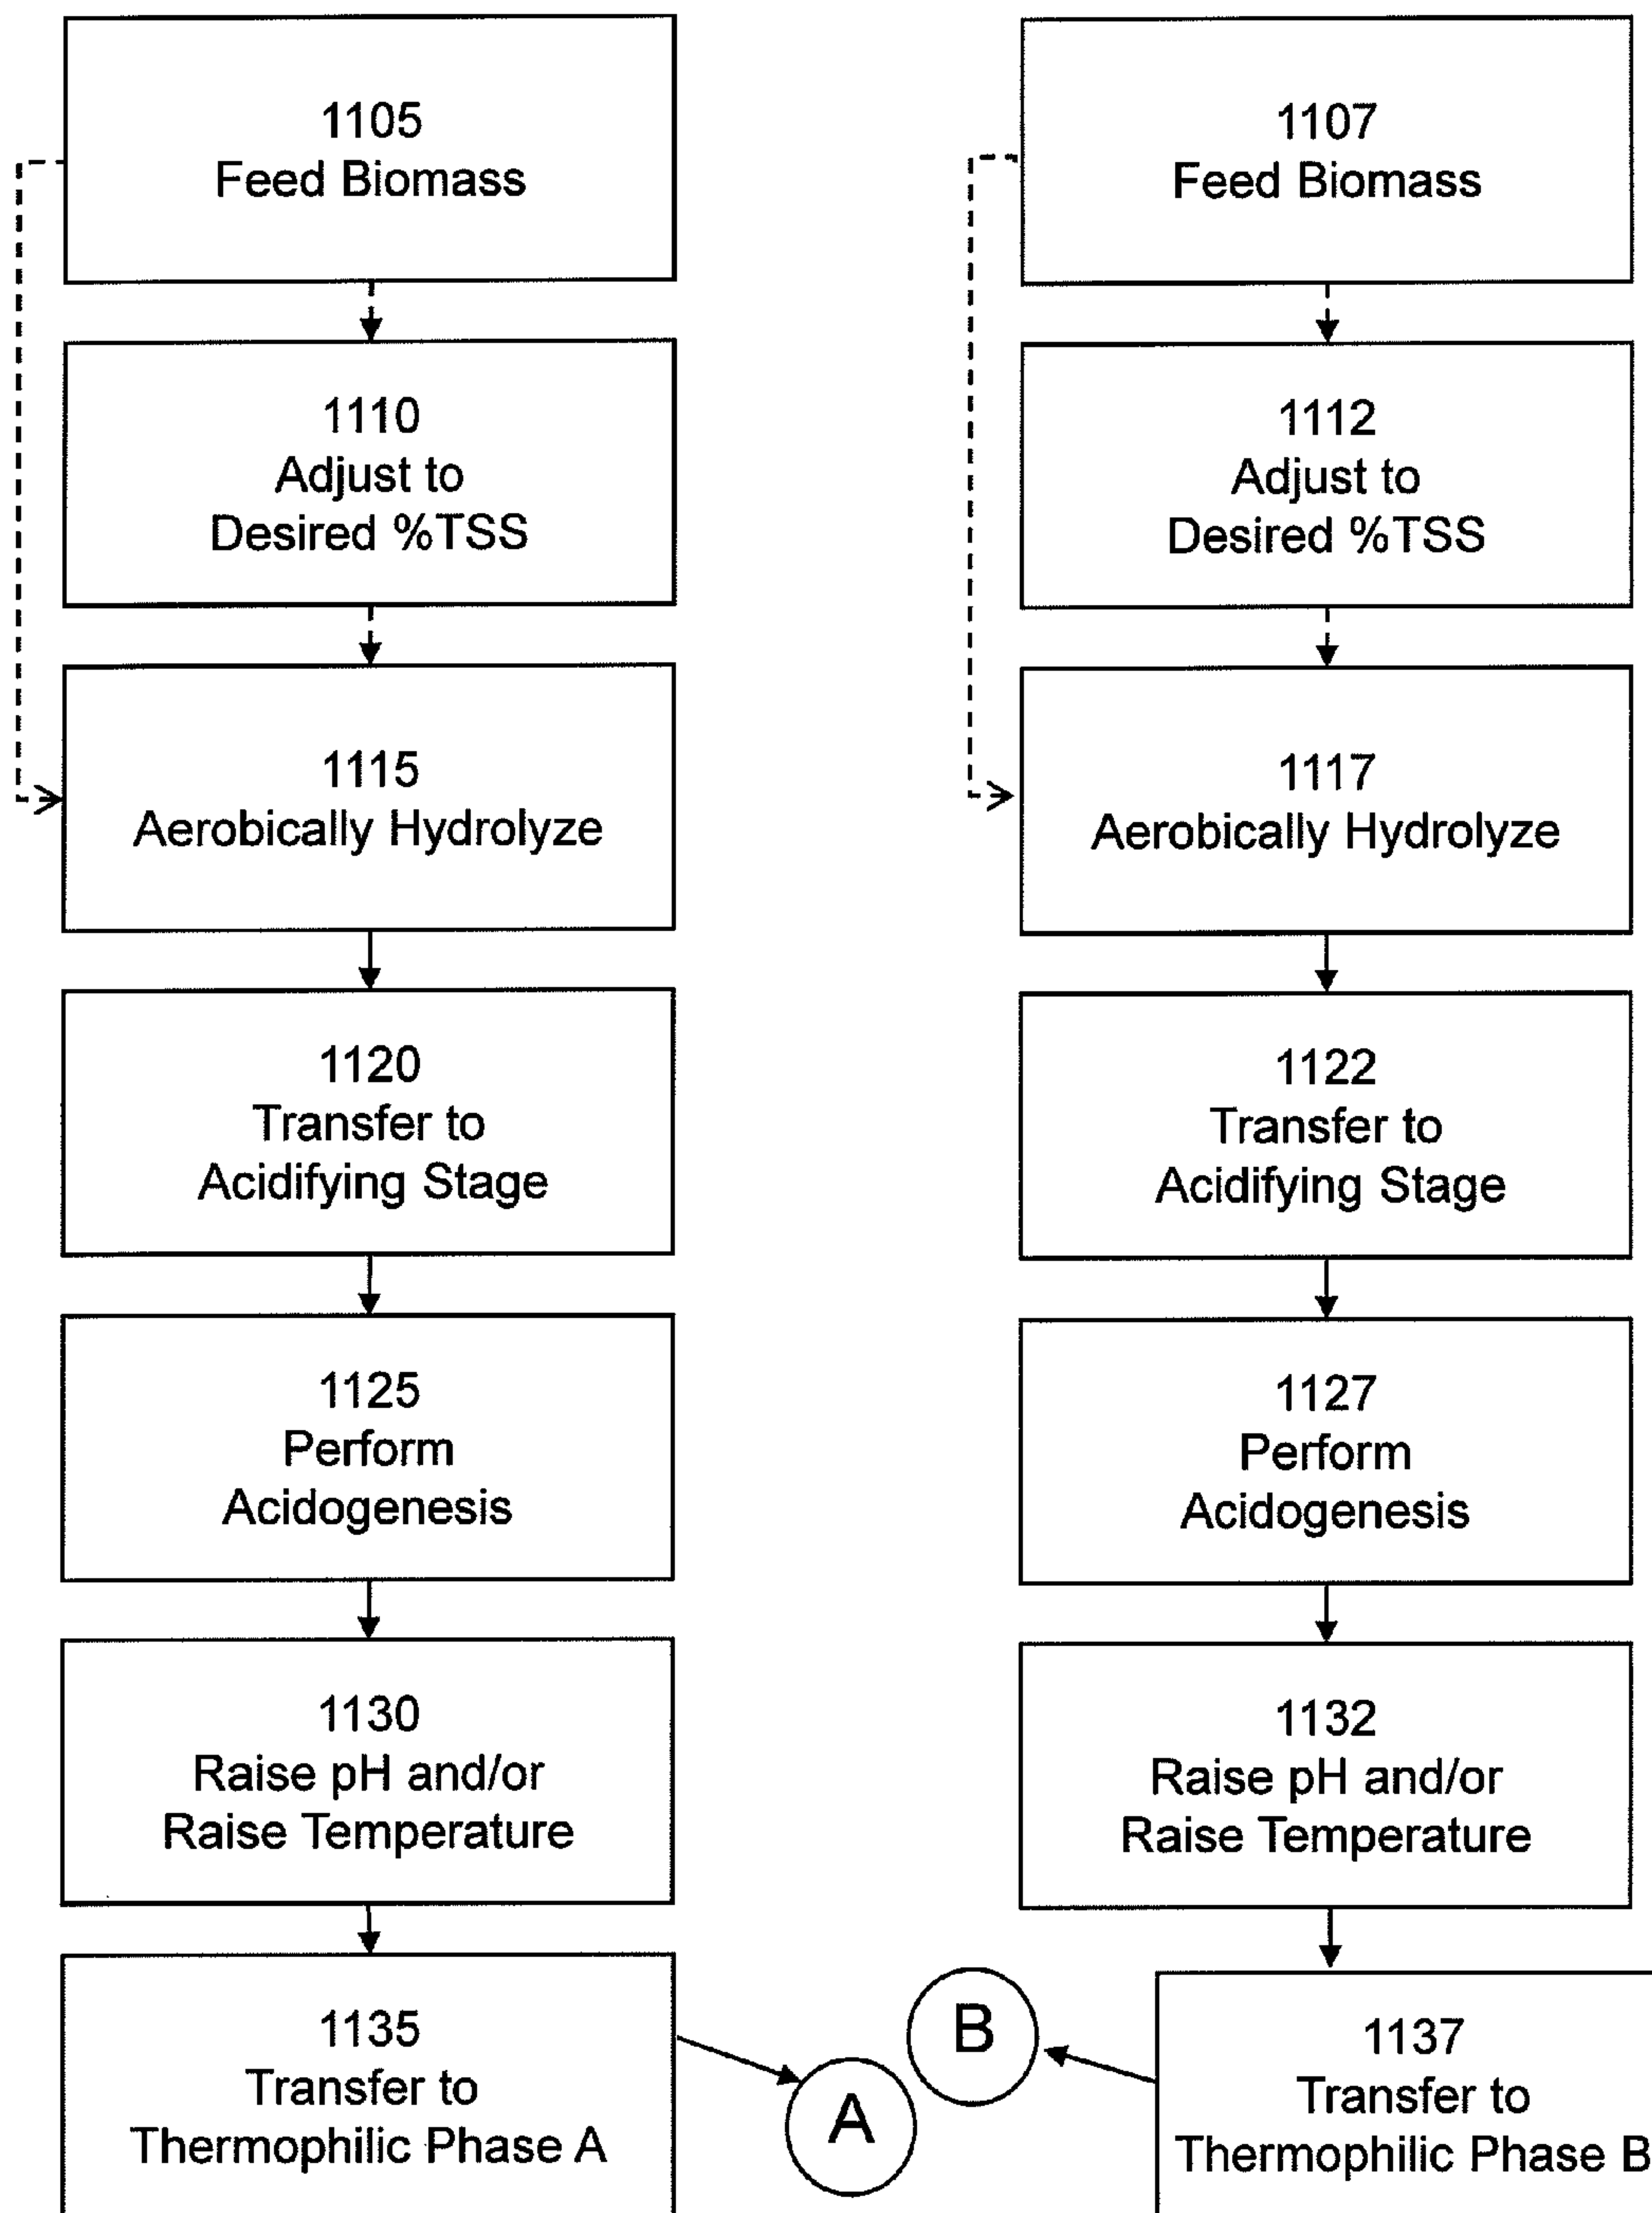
1105
Feed Biomass

1110
Adjust to
Desired %TSS

1115
Aerobically Hydrolyze

1120
Transfer to
Acidifying Stage

1125
Perform
Acidogenesis

1130
Raise pH and/or
Raise Temperature

1135
Transfer to
Thermophilic Phase A

A

B

1107
Feed Biomass

1112
Adjust to
Desired %TSS

1117
Aerobically Hydrolyze

1122
Transfer to
Acidifying Stage

1127
Perform
Acidogenesis

1132
Raise pH and/or
Raise Temperature

1137
Transfer to
Thermophilic Phase B